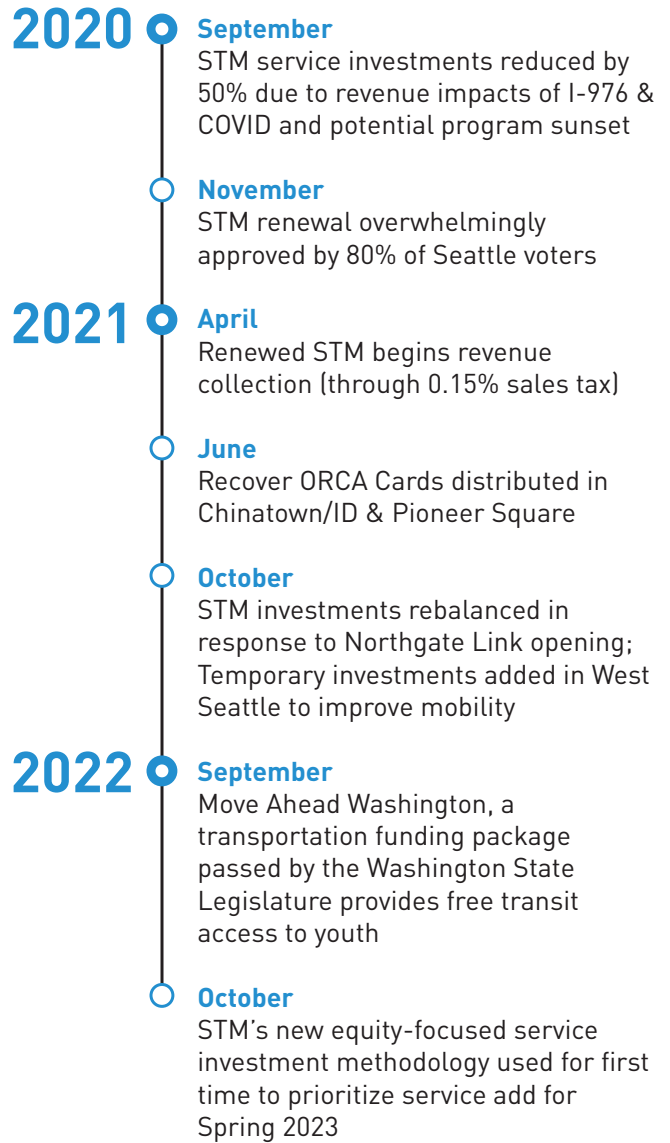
2020

September
STM service investments reduced by 50% due to revenue impacts of I-976 & COVID and potential program sunset

November
STM renewal overwhelmingly approved by 80% of Seattle voters

2021

April
Renewed STM begins revenue collection (through 0.15% sales tax)

June
Recover ORCA Cards distributed in Chinatown/ID & Pioneer Square

October
STM investments rebalanced in response to Northgate Link opening; Temporary investments added in West Seattle to improve mobility

2022

September
Move Ahead Washington, a transportation funding package passed by the Washington State Legislature provides free transit access to youth

October
STM's new equity-focused service investment methodology used for first time to prioritize service add for Spring 2023